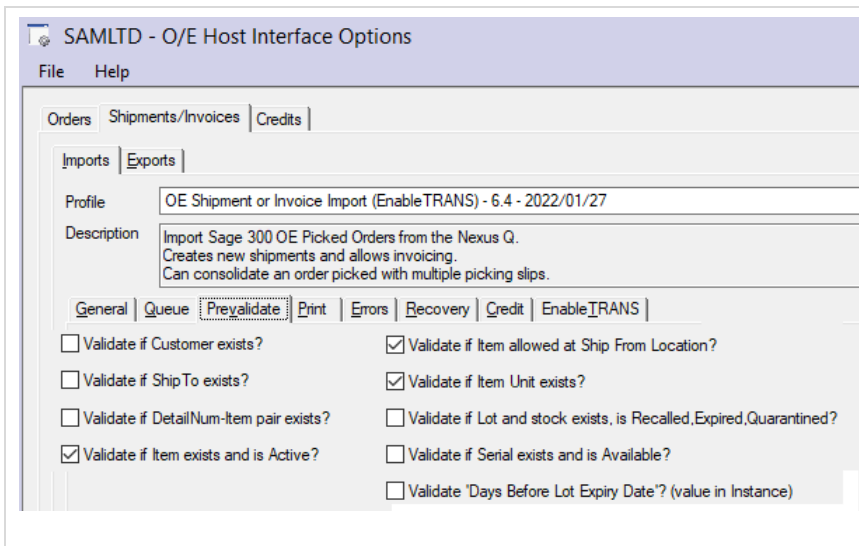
SAMLTD - O/E Host Interface Options

File Help

Orders | Shipments/Invoices | Credits

Imports | Exports

Profile OE Shipment or Invoice Import (EnableTRANS) - 6.4 - 2022/01/27

Description Import Sage 300 OE Picked Orders from the Nexus Q.
Creates new shipments and allows invoicing.
Can consolidate an order picked with multiple picking slips.

General | Queue | Prevalidate | Print | Errors | Recovery | Credit | EnableTRANS

Validate if Customer exists?

Validate if ShipTo exists?

Validate if DetailNum-Item pair exists?

Validate if Item exists and is Active?

Validate if Item allowed at Ship From Location?

Validate if Item Unit exists?

Validate if Lot and stock exists, is Recalled,Expired,Quarantined?

Validate if Serial exists and is Available?

Validate 'Days Before Lot Expiry Date'? (value in Instance)